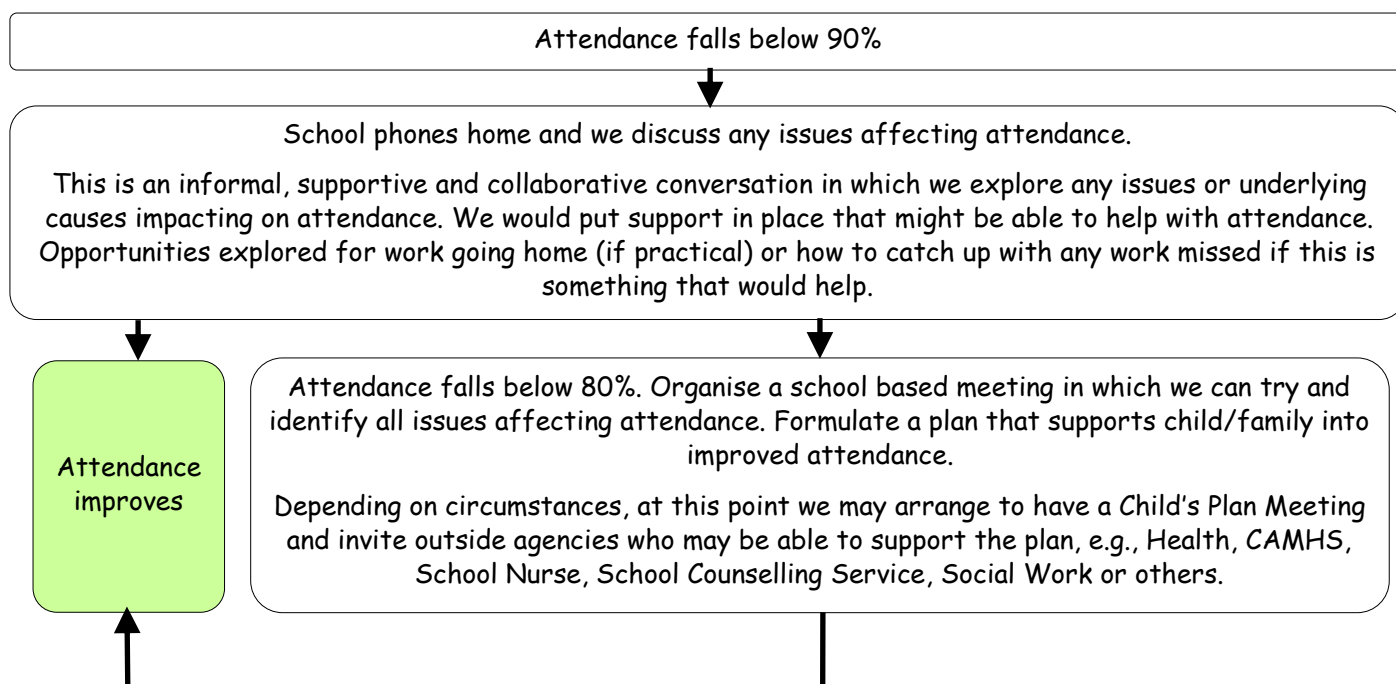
Attendance falls below 90%

School phones home and we discuss any issues affecting attendance.

This is an informal, supportive and collaborative conversation in which we explore any issues or underlying causes impacting on attendance. We would put support in place that might be able to help with attendance. Opportunities explored for work going home (if practical) or how to catch up with any work missed if this is something that would help.

Attendance improves

Attendance falls below 80%. Organise a school based meeting in which we can try and identify all issues affecting attendance. Formulate a plan that supports child/family into improved attendance.

Depending on circumstances, at this point we may arrange to have a Child's Plan Meeting and invite outside agencies who may be able to support the plan, e.g., Health, CAMHS, School Nurse, School Counselling Service, Social Work or others.